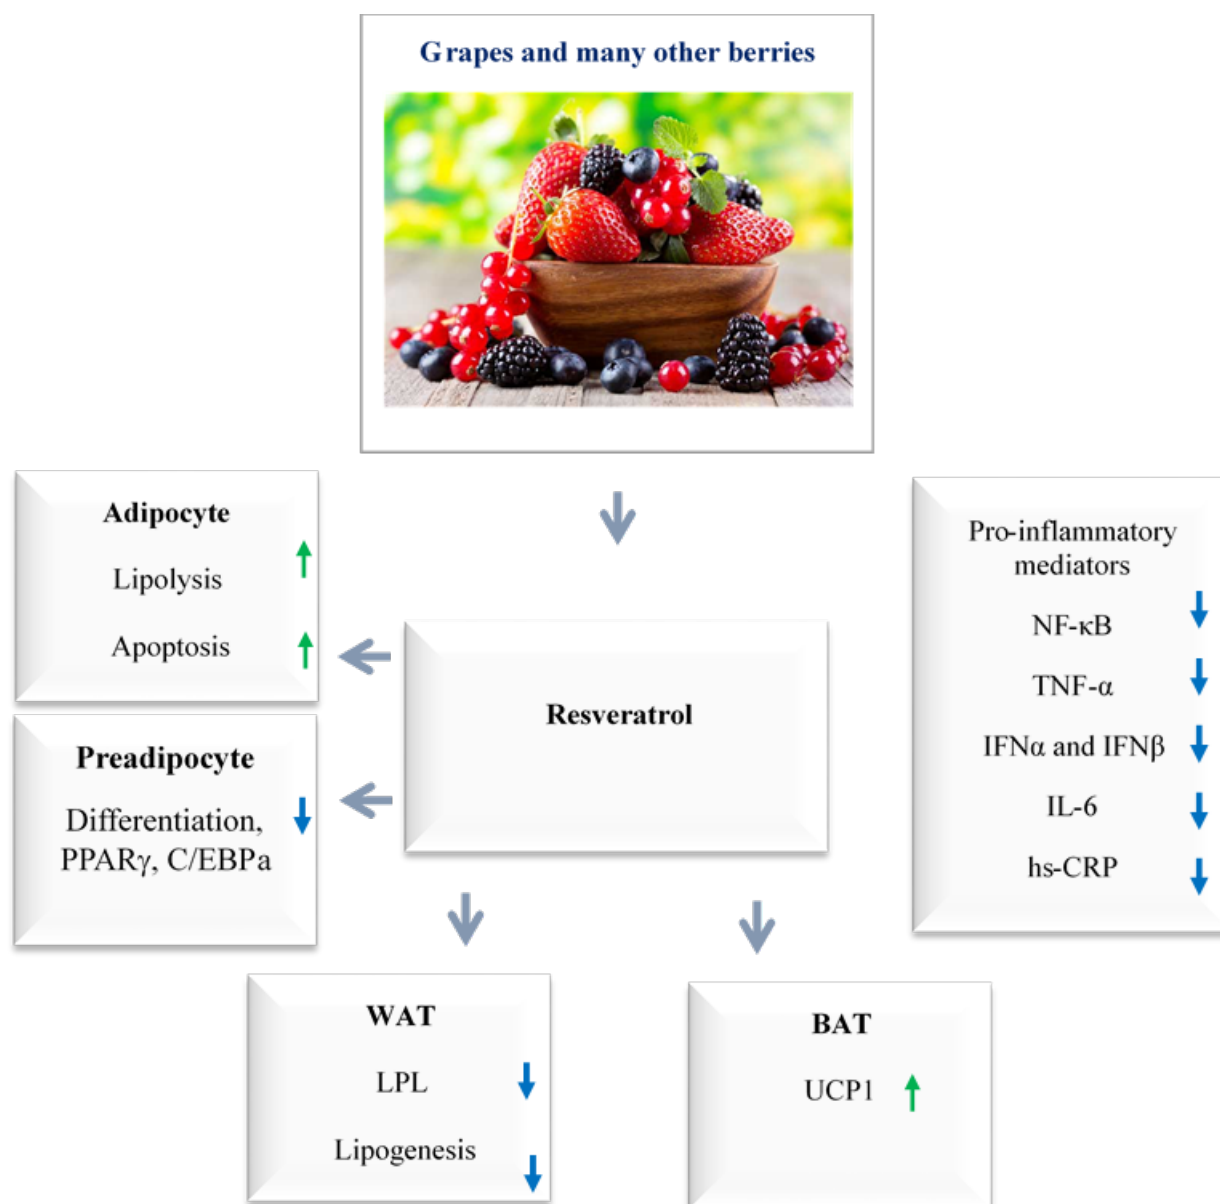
Grapes and many other berries

Adipocyte

Lipolysis ↑

Apoptosis ↑

Pro-inflammatory mediators

NF-κB ↓

TNF-α ↓

IFNα and IFNβ ↓

IL-6 ↓

hs-CRP ↓

Resveratrol

Preadipocyte

Differentiation, PPARγ, C/EBPa ↓

WAT

LPL ↓

Lipogenesis ↓

BAT

UCP1 ↑